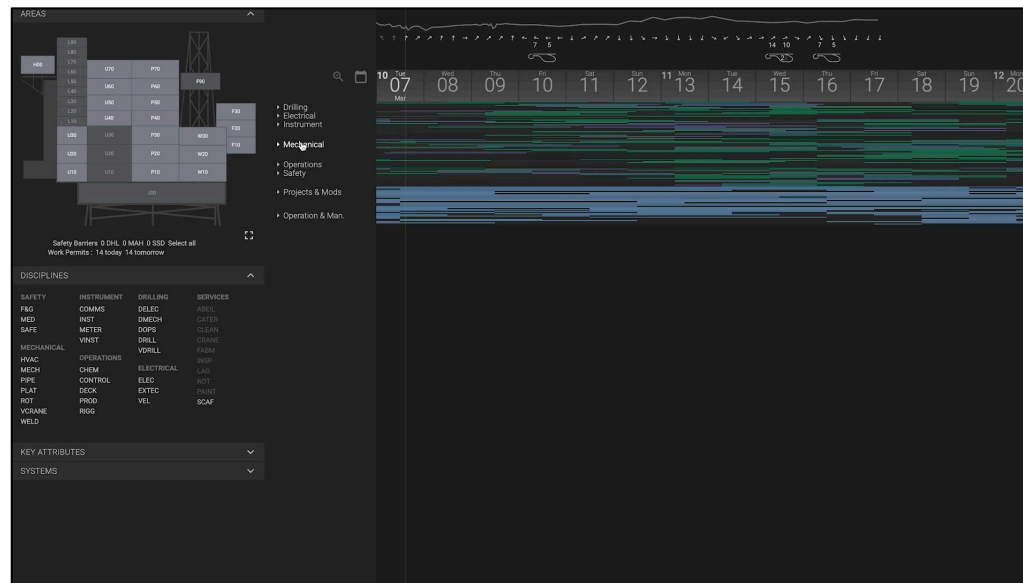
AREAS

L90
L80
H00
L70
U70
P70
L60
P90
L50
U60
P62
L40
L30
U50
P50
L20
F30
U40
P40
L10
F20
U30
U30
P30
W30
F10
U20
U20
P20
W20
U10
U10
P10
W10
J00

Safety Barriers 0 DHL 0 MAH 0 SSD Select all
Work Permits : 14 today 14 tomorrow

DISCIPLINES

| SAFETY | INSTRUMENT | DRILLING | SERVICES |
|---|---|---|---|
| F&G | COMMS | DELEC | ABEIL |
| MED | INST | DMECH | CATER |
| SAFE | METER | DOPS | CLEAN |
| | VINST | DRILL | CRANE |
| MECHANICAL | | VDRILL | FABM |
| HVAC | OPERATIONS | | INSP |
| MECH | CHEM | ELECTRICAL | LAG |
| PIPE | CONTROL | ELEC | NDT |
| PLAT | DECK | EXTEC | PAINT |
| ROT | PROD | VEL | SCAF |
| VCRANE | RIGG | | |
| WELD | | | |

KEY ATTRIBUTES
SYSTEMS

‣ Drilling
‣ Electrical
‣ Instrument
‣ Mechanical
‣ Operations
‣ Safety
‣ Projects & Mods
‣ Operation & Man.

7 5
14 10
7 5

10 Tue 07 Mar
Wed 08
Thu 09
Fri 10
Sat 11
Sun 12
11 Mon 13
Tue 14
Wed 15
Thu 16
Fri 17
Sat 18
Sun 19
12 Mon 20